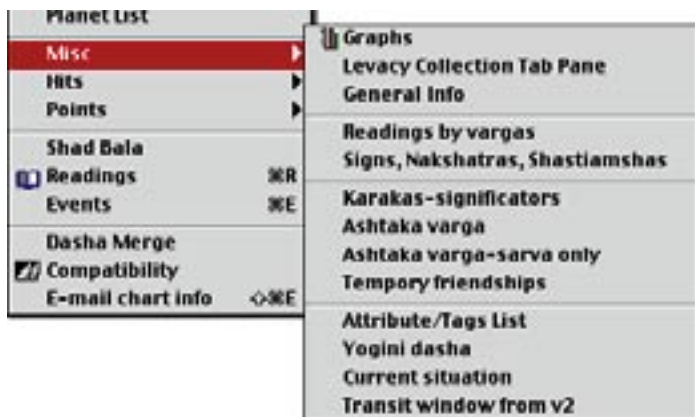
Planet List
Misc
Hits
Points
Shad Bala
Readings ⌘R
Events ⌘E
Dasha Merge
Compatibility
E-mail chart info ⇧⌘E

Graphs
Levacy Collection Tab Pane
General Info
Readings by vargas
Signs, Nakshatras, Shastiamshas
Karakas-significators
Ashtaka varga
Ashtaka varga-sarva only
Tempory friendships
Attribute/Tags List
Yogini dasha
Current situation
Transit window from v2